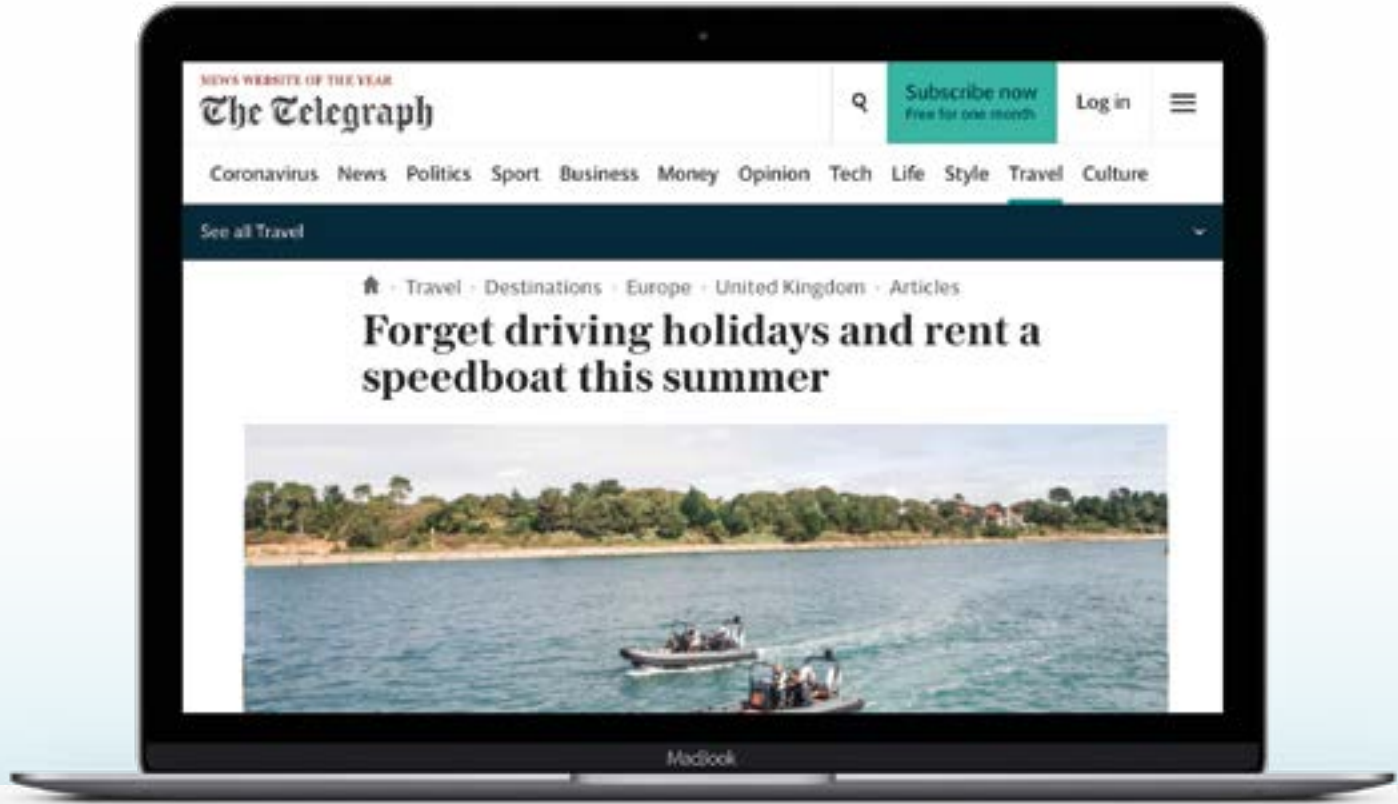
NEWS WEBSITE OF THE YEAR
The Telegraph

Subscribe now
Free for one month

Log in

Coronavirus News Politics Sport Business Money Opinion Tech Life Style Travel Culture

See all Travel

Travel · Destinations · Europe · United Kingdom · Articles

Forget driving holidays and rent a speedboat this summer

MacBook